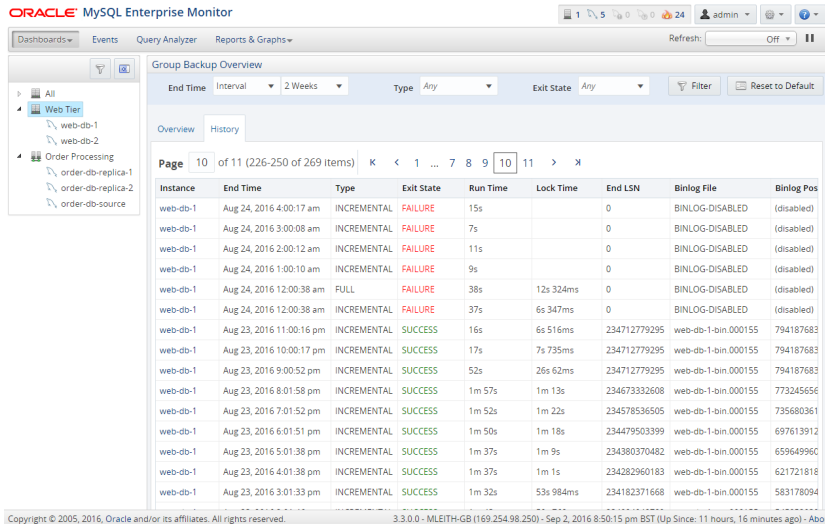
ORACLE MySQL Enterprise Monitor

1 5 0 0 24 admin ?

Dashboards Events Query Analyzer Reports & Graphs

Refresh: Off

All
Web Tier
web-db-1
web-db-2
Order Processing
order-db-replica-1
order-db-replica-2
order-db-source

Group Backup Overview

End Time Interval 2 Weeks Type Any Exit State Any Filter Reset to Default

Overview History

Page 10 of 11 (226-250 of 269 items) 1 ... 7 8 9 10 11

| Instance | End Time | Type | Exit State | Run Time | Lock Time | End LSN | Binlog File | Binlog Pos |
|---|---|---|---|---|---|---|---|---|
| web-db-1 | Aug 24, 2016 4:00:17 am | INCREMENTAL | FAILURE | 15s | | 0 | BINLOG-DISABLED | (disabled) |
| web-db-1 | Aug 24, 2016 3:00:08 am | INCREMENTAL | FAILURE | 7s | | 0 | BINLOG-DISABLED | (disabled) |
| web-db-1 | Aug 24, 2016 2:00:12 am | INCREMENTAL | FAILURE | 11s | | 0 | BINLOG-DISABLED | (disabled) |
| web-db-1 | Aug 24, 2016 1:00:10 am | INCREMENTAL | FAILURE | 9s | | 0 | BINLOG-DISABLED | (disabled) |
| web-db-1 | Aug 24, 2016 12:00:38 am | FULL | FAILURE | 38s | 12s 324ms | 0 | BINLOG-DISABLED | (disabled) |
| web-db-1 | Aug 24, 2016 12:00:38 am | INCREMENTAL | FAILURE | 37s | 6s 347ms | 0 | BINLOG-DISABLED | (disabled) |
| web-db-1 | Aug 23, 2016 11:00:16 pm | INCREMENTAL | SUCCESS | 16s | 6s 516ms | 234712779295 | web-db-1-bin.000155 | 794187683 |
| web-db-1 | Aug 23, 2016 10:00:17 pm | INCREMENTAL | SUCCESS | 17s | 7s 735ms | 234712779295 | web-db-1-bin.000155 | 794187683 |
| web-db-1 | Aug 23, 2016 9:00:52 pm | INCREMENTAL | SUCCESS | 52s | 26s 62ms | 234712779295 | web-db-1-bin.000155 | 794187683 |
| web-db-1 | Aug 23, 2016 8:01:58 pm | INCREMENTAL | SUCCESS | 1m 57s | 1m 13s | 234673332608 | web-db-1-bin.000155 | 773245656 |
| web-db-1 | Aug 23, 2016 7:01:52 pm | INCREMENTAL | SUCCESS | 1m 52s | 1m 22s | 234578536505 | web-db-1-bin.000155 | 735680361 |
| web-db-1 | Aug 23, 2016 6:01:51 pm | INCREMENTAL | SUCCESS | 1m 50s | 1m 18s | 234479503399 | web-db-1-bin.000155 | 697613912 |
| web-db-1 | Aug 23, 2016 5:01:38 pm | INCREMENTAL | SUCCESS | 1m 37s | 1m 9s | 234380370482 | web-db-1-bin.000155 | 659649960 |
| web-db-1 | Aug 23, 2016 4:01:38 pm | INCREMENTAL | SUCCESS | 1m 37s | 1m 1s | 234282960183 | web-db-1-bin.000155 | 621721818 |
| web-db-1 | Aug 23, 2016 3:01:33 pm | INCREMENTAL | SUCCESS | 1m 32s | 53s 984ms | 234182371668 | web-db-1-bin.000155 | 583178094 |

Copyright © 2005, 2016, Oracle and/or its affiliates. All rights reserved. 3.3.0.0 - MLEITH-GB (169.254.98.250) - Sep 2, 2016 8:50:15 pm BST (Up Since: 11 hours, 16 minutes ago) - Abo